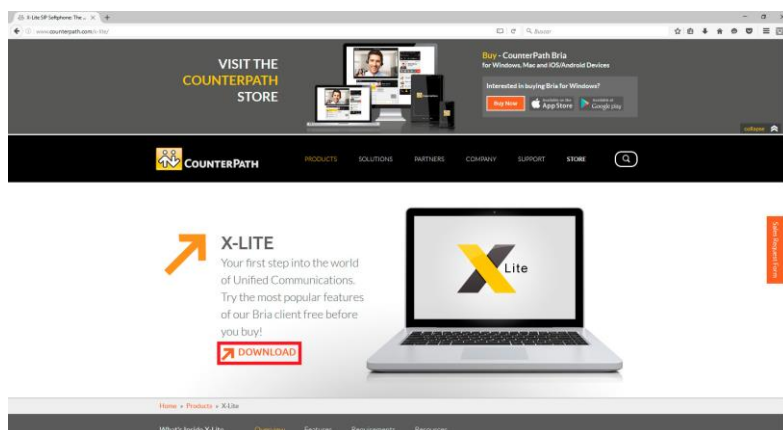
X-Lite SIP Softphone: The ... ×

www.counterpath.com/x-lite/

Buscar

VISIT THE COUNTERPATH STORE

Buy - CounterPath Bria
for Windows, Mac and iOS/Android Devices

Interested in buying Bria for Windows?

Buy Now

Available on the App Store

Available on Google play

COUNTERPATH

PRODUCTS SOLUTIONS PARTNERS COMPANY SUPPORT STORE

X-LITE

Your first step into the world of Unified Communications. Try the most popular features of our Bria client free before you buy!

DOWNLOAD

Lite

Sales Request Form

Home » Products » X-Lite

What's Inside X-Lite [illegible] Features Requirements Resources